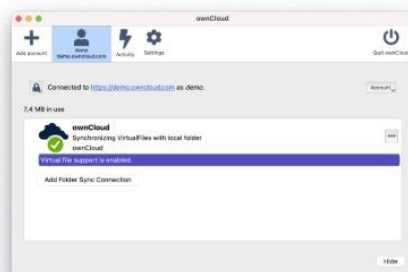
ownCloud

Add account

demo
demo.owncloud.com

Activity

Settings

Quit ownCloud

Connected to https://demo.owncloud.com as demo.

Account

7,4 MB in use

ownCloud
Synchronizing VirtualFiles with local folder
ownCloud

...

Virtual file support is enabled.

Add Folder Sync Connection

Hide